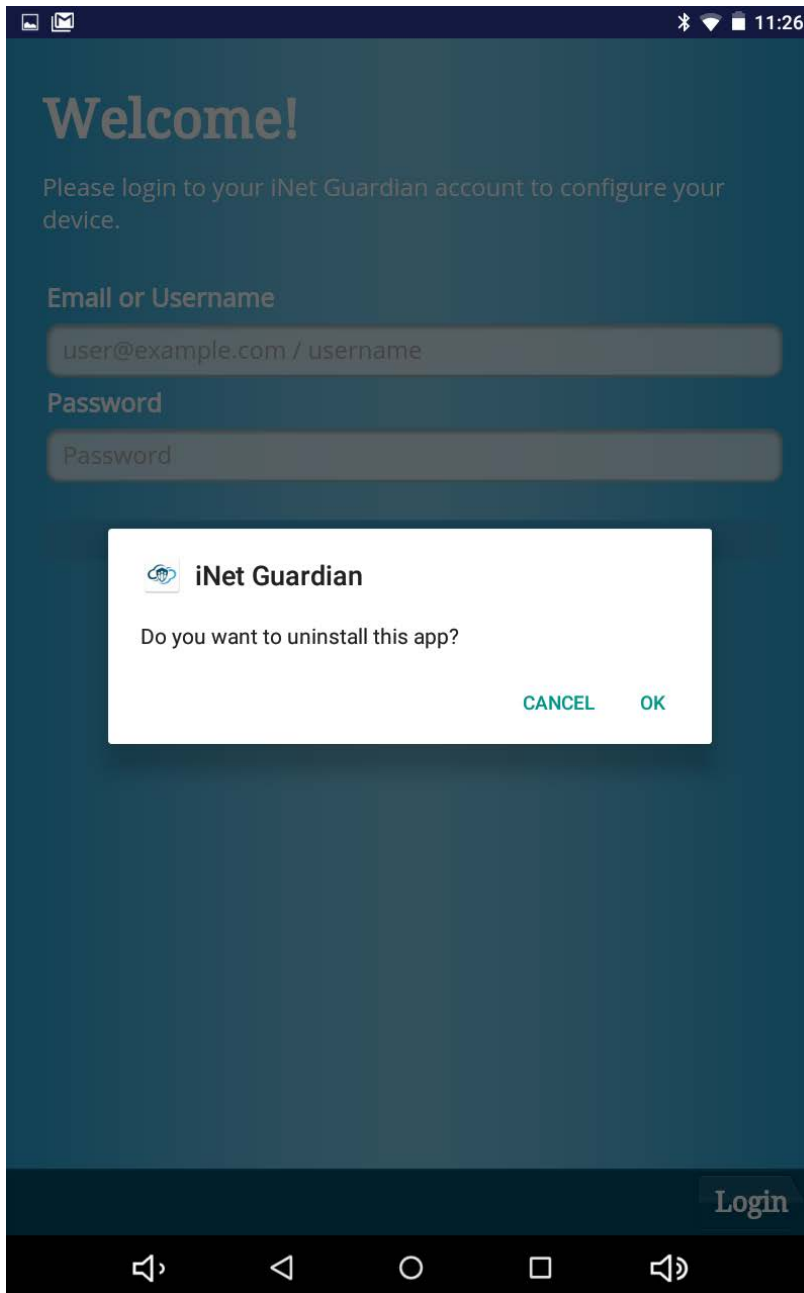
11:26

Welcome!

Please login to your iNet Guardian account to configure your device.

Email or Username

user@example.com / username

Password

Password

iNet Guardian

Do you want to uninstall this app?

CANCEL OK

Login